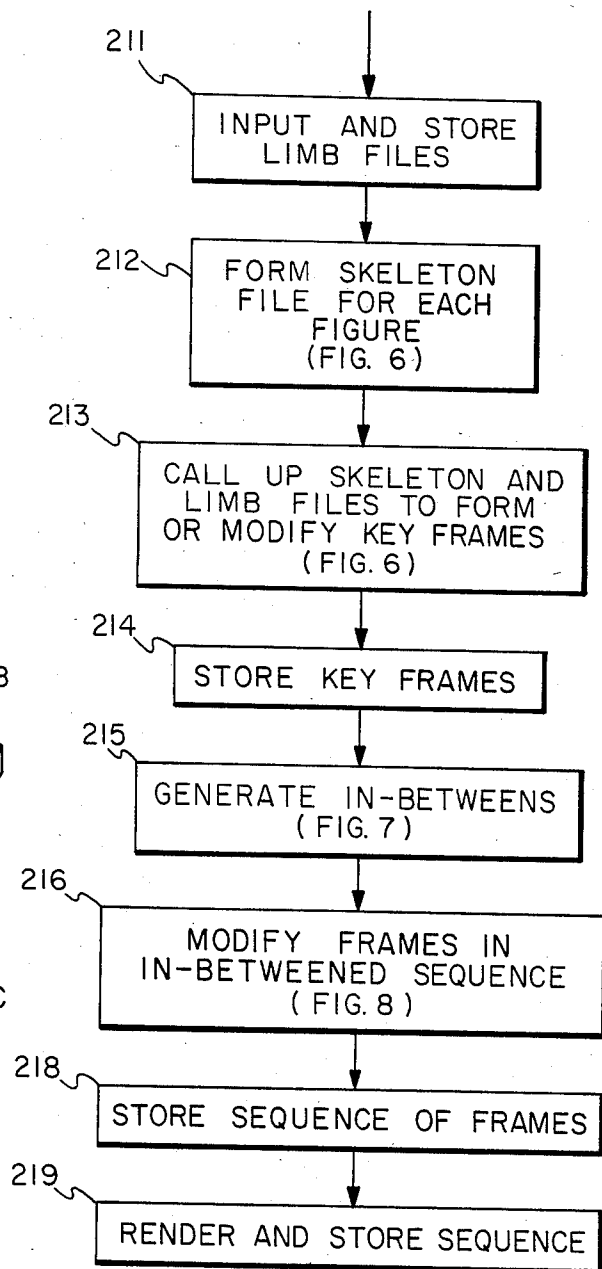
211

INPUT AND STORE LIMB FILES

212

FORM SKELETON FILE FOR EACH FIGURE (FIG. 6)

213

CALL UP SKELETON AND LIMB FILES TO FORM OR MODIFY KEY FRAMES (FIG. 6)

214

STORE KEY FRAMES

215

GENERATE IN-BETWEENS (FIG. 7)

216

MODIFY FRAMES IN IN-BETWEENED SEQUENCE (FIG. 8)

218

STORE SEQUENCE OF FRAMES

219

RENDER AND STORE SEQUENCE

B

C